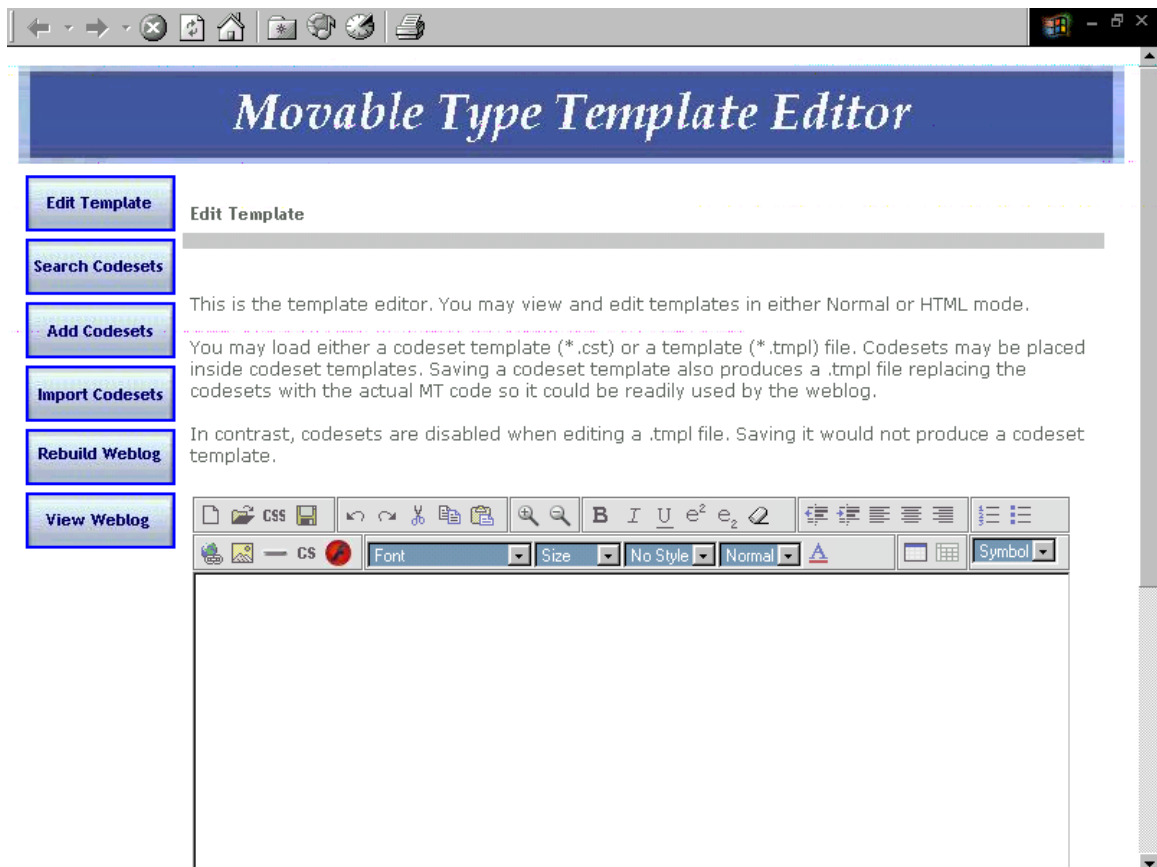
Movable Type Template Editor

Edit Template

Search Codesets

Add Codesets

Import Codesets

Rebuild Weblog

View Weblog

Edit Template

This is the template editor. You may view and edit templates in either Normal or HTML mode.

You may load either a codeset template (*.cst) or a template (*.tmpl) file. Codesets may be placed inside codeset templates. Saving a codeset template also produces a .tmpl file replacing the codesets with the actual MT code so it could be readily used by the weblog.

In contrast, codesets are disabled when editing a .tmpl file. Saving it would not produce a codeset template.

CSS B I U $e^2$ $e_2$

CS Font Size No Style Normal A Symbol